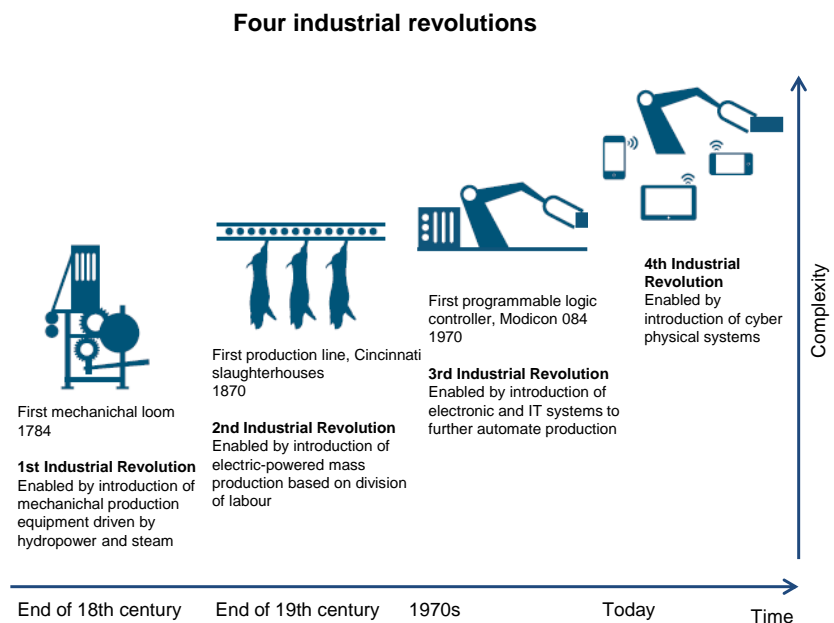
Four industrial revolutions

First mechanichal loom
1784

1st Industrial Revolution
Enabled by introduction of mechanichal production equipment driven by hydropower and steam

First production line, Cincinnati slaughterhouses
1870

2nd Industrial Revolution
Enabled by introduction of electric-powered mass production based on division of labour

First programmable logic controller, Modicon 084
1970

3rd Industrial Revolution
Enabled by introduction of electronic and IT systems to further automate production

4th Industrial Revolution
Enabled by introduction of cyber physical systems

Complexity

End of 18th century
End of 19th century
1970s
Today
Time